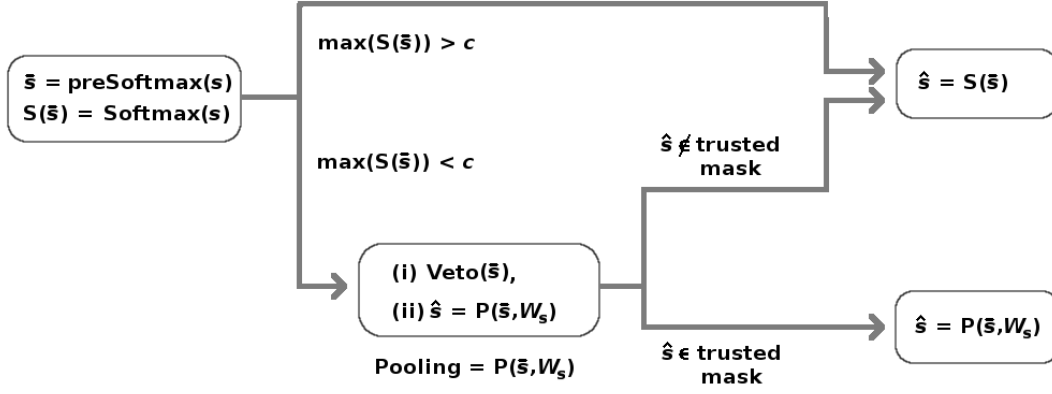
$\bar{s}$ = preSoftmax(s)
S($\bar{s}$) = Softmax(s)

max(S($\bar{s}$)) > $c$

$\hat{s}$ = S($\bar{s}$)

max(S($\bar{s}$)) < $c$

$\hat{s} \notin$ trusted mask

(i) Veto($\bar{s}$),
(ii) $\hat{s}$ = P($\bar{s}$,$W_s$)

Pooling = P($\bar{s}$,$W_s$)

$\hat{s} \in$ trusted mask

$\hat{s}$ = P($\bar{s}$,$W_s$)